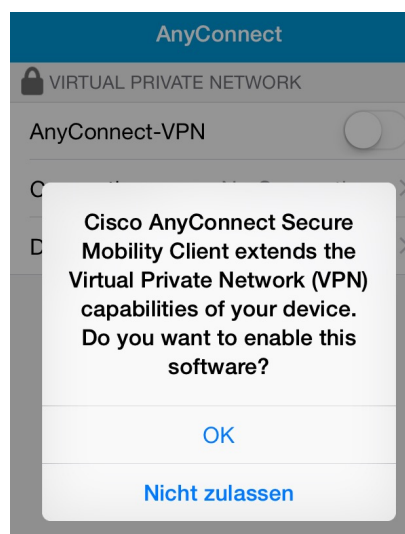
AnyConnect

VIRTUAL PRIVATE NETWORK

AnyConnect-VPN

C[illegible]

D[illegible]

Cisco AnyConnect Secure Mobility Client extends the Virtual Private Network (VPN) capabilities of your device. Do you want to enable this software?

OK

Nicht zulassen